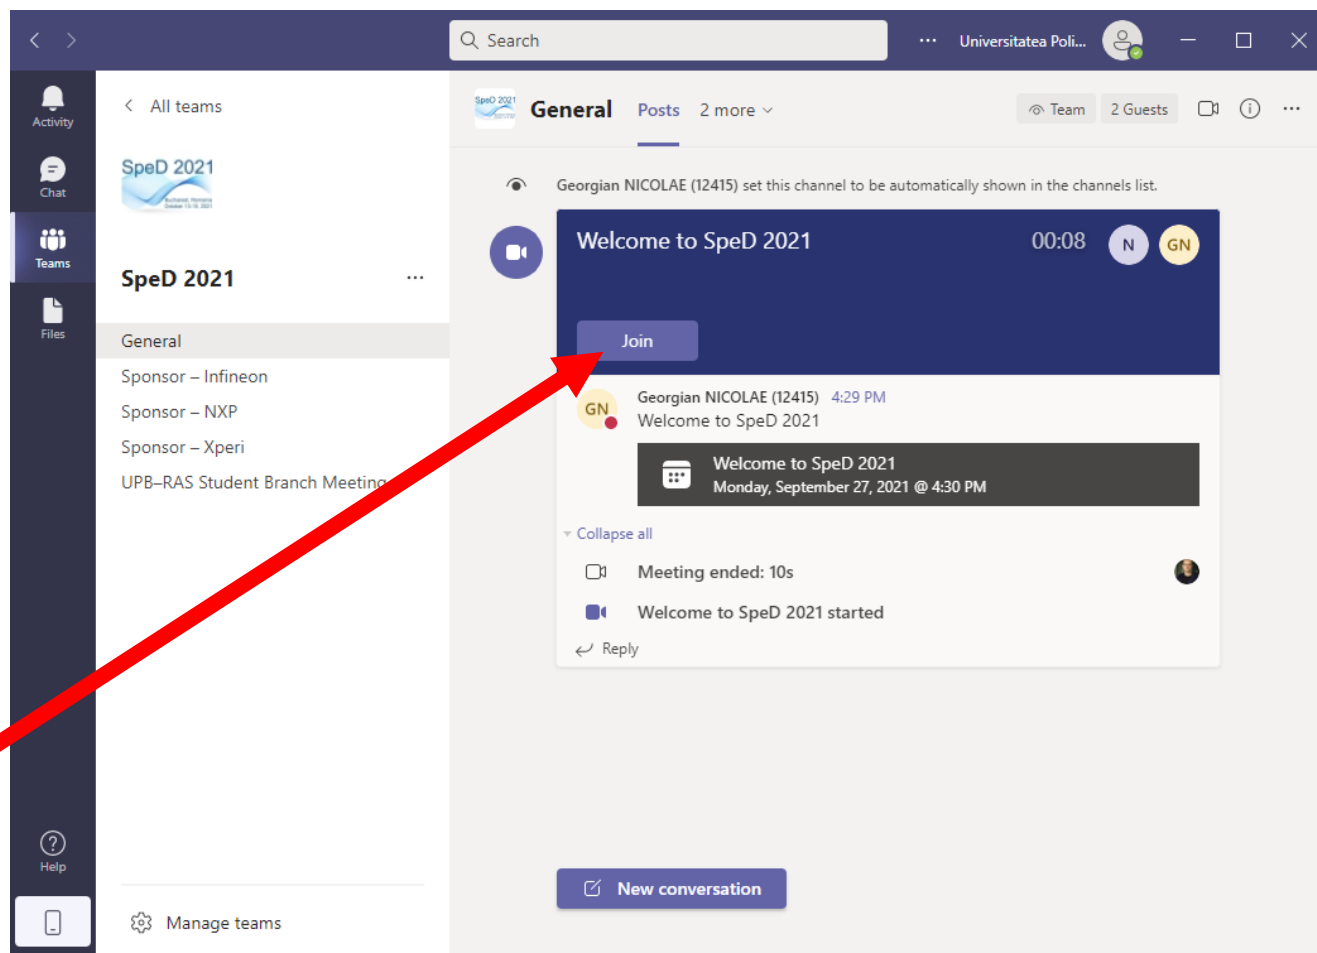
Search

Universitatea Poli...

Activity

Chat

Teams

Files

Help

All teams

SpeD 2021

SpeD 2021

General

Sponsor – Infineon

Sponsor – NXP

Sponsor – Xperi

UPB–RAS Student Branch Meeting

Manage teams

SpeD 2021

General

Posts

2 more

Team

2 Guests

Georgian NICOLAE (12415) set this channel to be automatically shown in the channels list.

Welcome to SpeD 2021

00:08

N

GN

Join

GN

Georgian NICOLAE (12415) 4:29 PM

Welcome to SpeD 2021

Welcome to SpeD 2021

Monday, September 27, 2021 @ 4:30 PM

Collapse all

Meeting ended: 10s

Welcome to SpeD 2021 started

Reply

New conversation